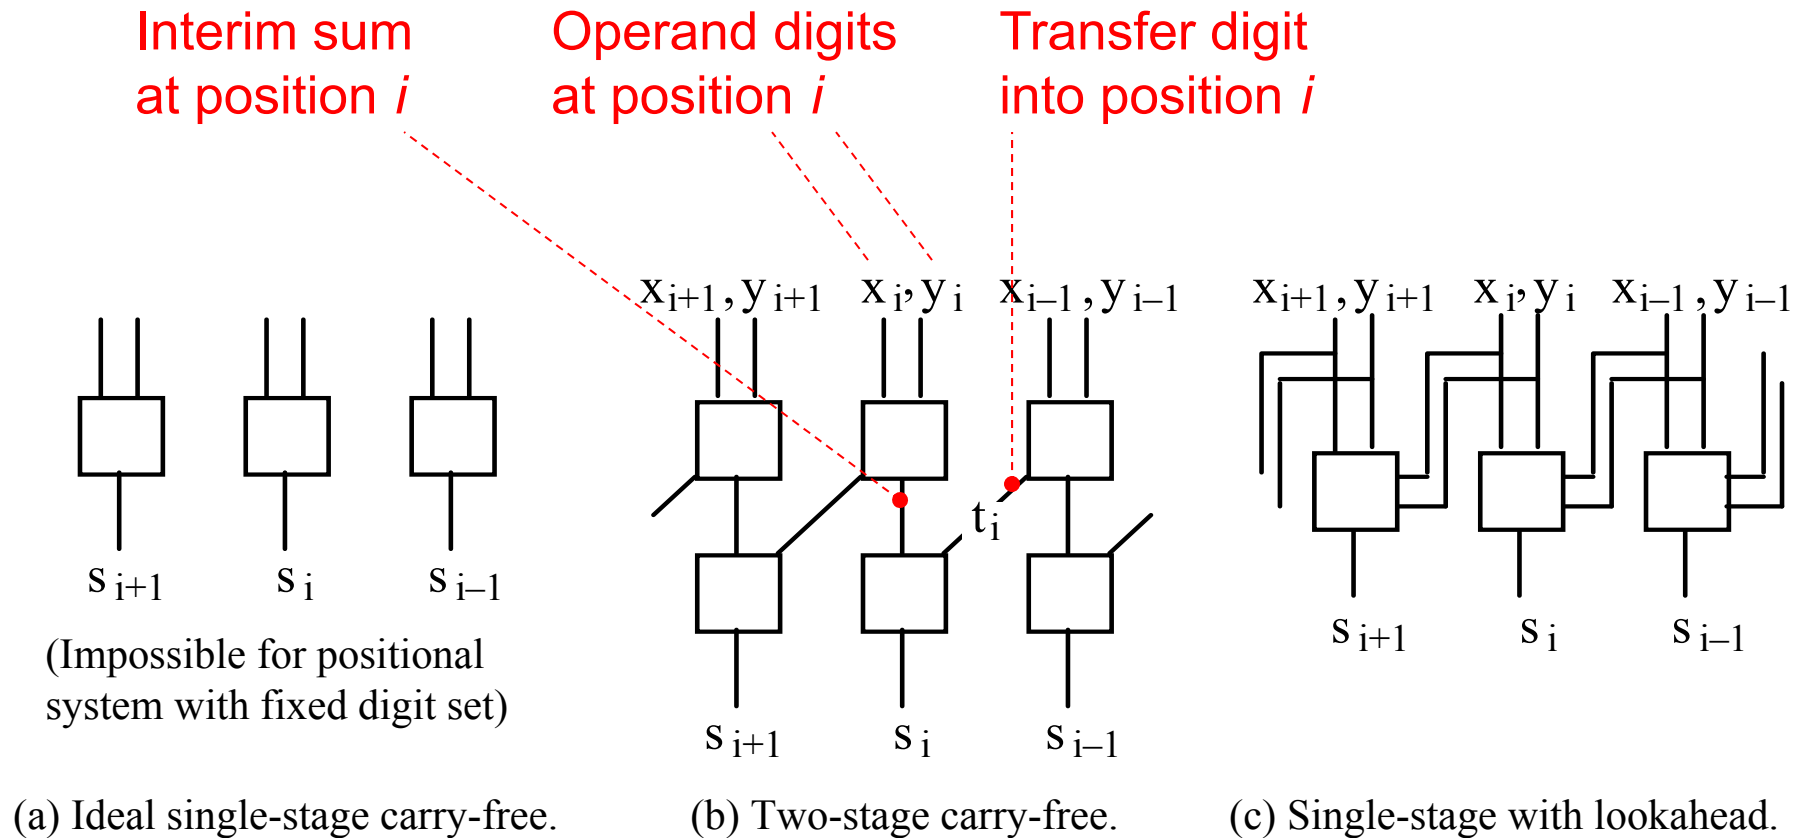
Interim sum at position $i$

Operand digits at position $i$

Transfer digit into position $i$

$s_{i+1}$ $s_i$ $s_{i-1}$

(Impossible for positional system with fixed digit set)

$x_{i+1}, y_{i+1}$ $x_i, y_i$ $x_{i-1}, y_{i-1}$

$t_i$

$s_{i+1}$ $s_i$ $s_{i-1}$

$x_{i+1}, y_{i+1}$ $x_i, y_i$ $x_{i-1}, y_{i-1}$

$s_{i+1}$ $s_i$ $s_{i-1}$

(a) Ideal single-stage carry-free.

(b) Two-stage carry-free.

(c) Single-stage with lookahead.